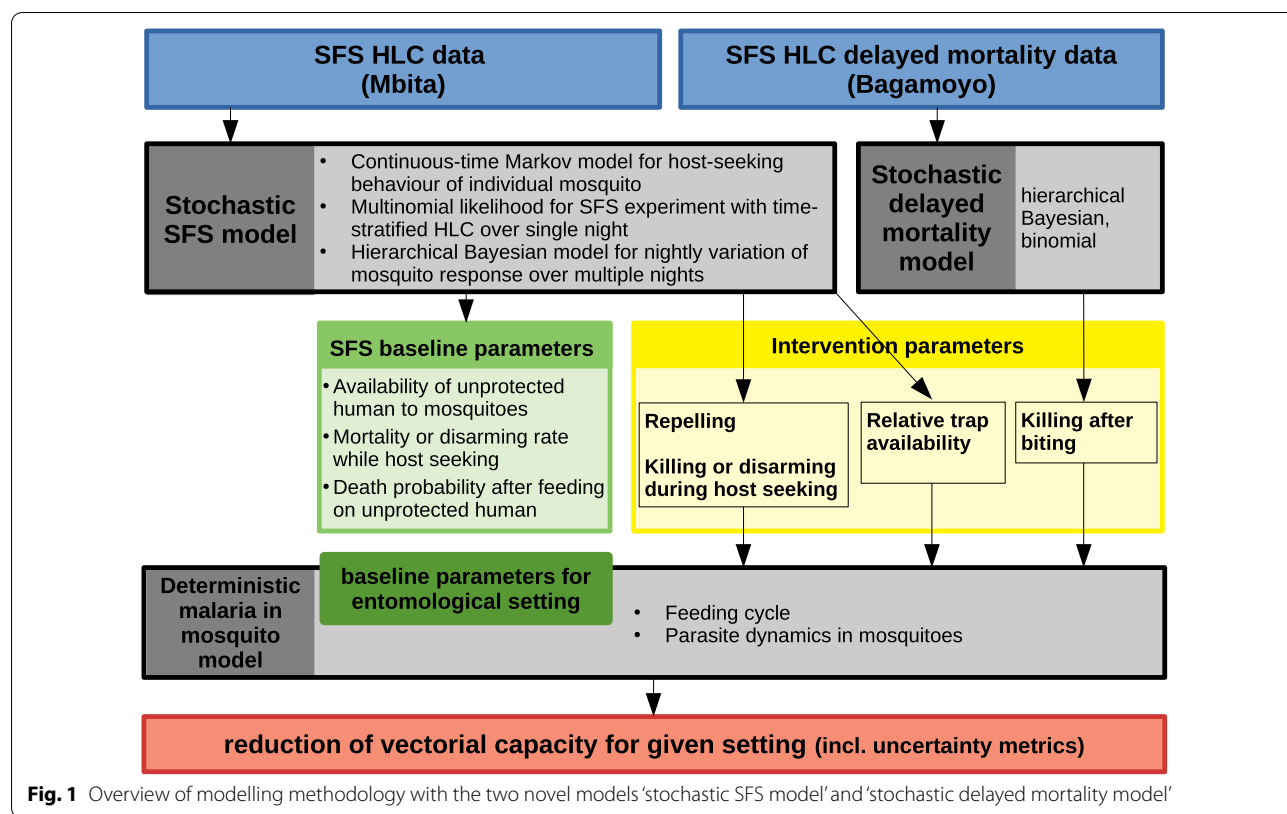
SFS HLC data (Mbita)

SFS HLC delayed mortality data (Bagamoyo)

Stochastic SFS model

- Continuous-time Markov model for host-seeking behaviour of individual mosquito
- Multinomial likelihood for SFS experiment with time-stratified HLC over single night
- Hierarchical Bayesian model for nightly variation of mosquito response over multiple nights

Stochastic delayed mortality model

hierarchical Bayesian, binomial

SFS baseline parameters

- Availability of unprotected human to mosquitoes
- Mortality or disarming rate while host seeking
- Death probability after feeding on unprotected human

Intervention parameters

Repelling

Killing or disarming during host seeking

Relative trap availability

Killing after biting

Deterministic malaria in mosquito model

baseline parameters for entomological setting

- Feeding cycle
- Parasite dynamics in mosquitoes

reduction of vectorial capacity for given setting (incl. uncertainty metrics)

Fig. 1 Overview of modelling methodology with the two novel models 'stochastic SFS model' and 'stochastic delayed mortality model'